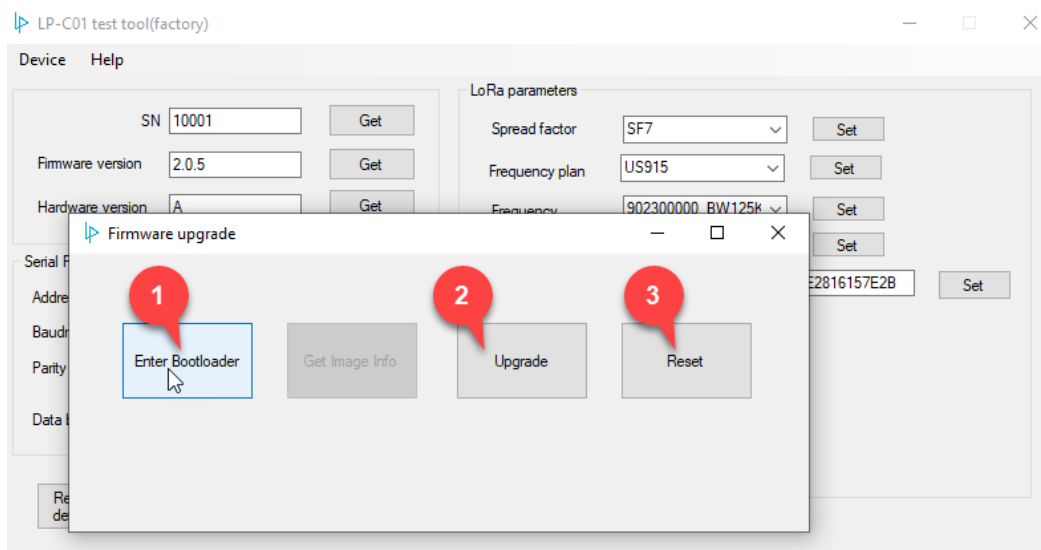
LP-C01 test tool(factory)

Device Help

SN 10001 Get
Firmware version 2.0.5 Get
Hardware version A Get

LoRa parameters
Spread factor SF7 Set
Frequency plan US915 Set
Frequency 902300000_BW125k Set
Set
E2816157E2B Set

Serial P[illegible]
Addre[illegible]
Baudr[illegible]
Parity
Data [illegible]

Re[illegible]
de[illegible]

Firmware upgrade

1
Enter Bootloader
Get Image Info
2
Upgrade
3
Reset